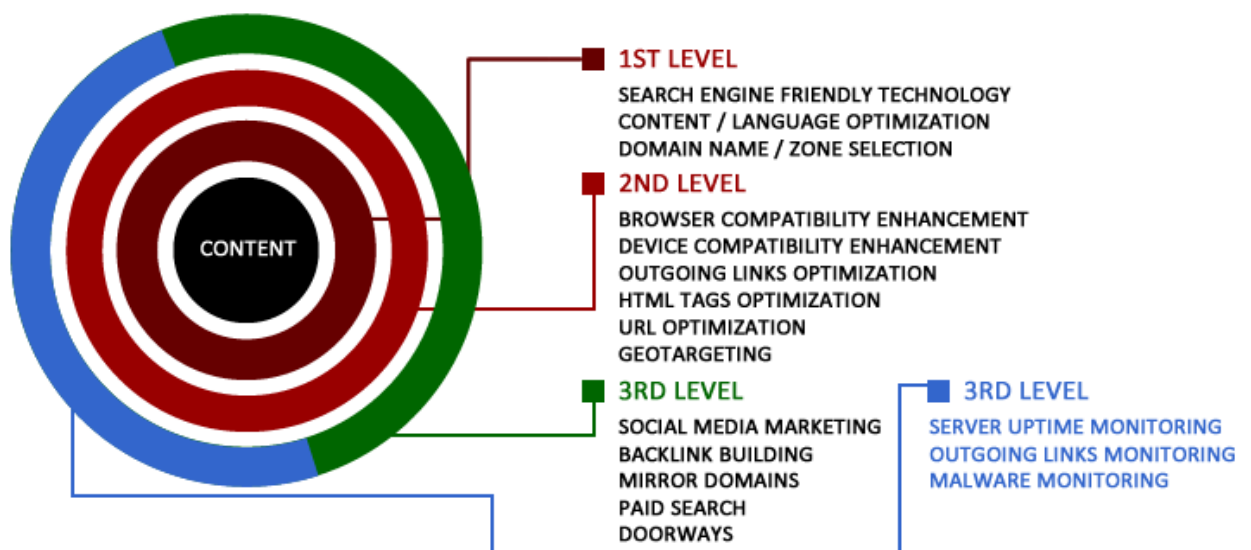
CONTENT

1ST LEVEL
SEARCH ENGINE FRIENDLY TECHNOLOGY
CONTENT / LANGUAGE OPTIMIZATION
DOMAIN NAME / ZONE SELECTION

2ND LEVEL
BROWSER COMPATIBILITY ENHANCEMENT
DEVICE COMPATIBILITY ENHANCEMENT
OUTGOING LINKS OPTIMIZATION
HTML TAGS OPTIMIZATION
URL OPTIMIZATION
GEOTARGETING

3RD LEVEL
SOCIAL MEDIA MARKETING
BACKLINK BUILDING
MIRROR DOMAINS
PAID SEARCH
DOORWAYS

3RD LEVEL
SERVER UPTIME MONITORING
OUTGOING LINKS MONITORING
MALWARE MONITORING